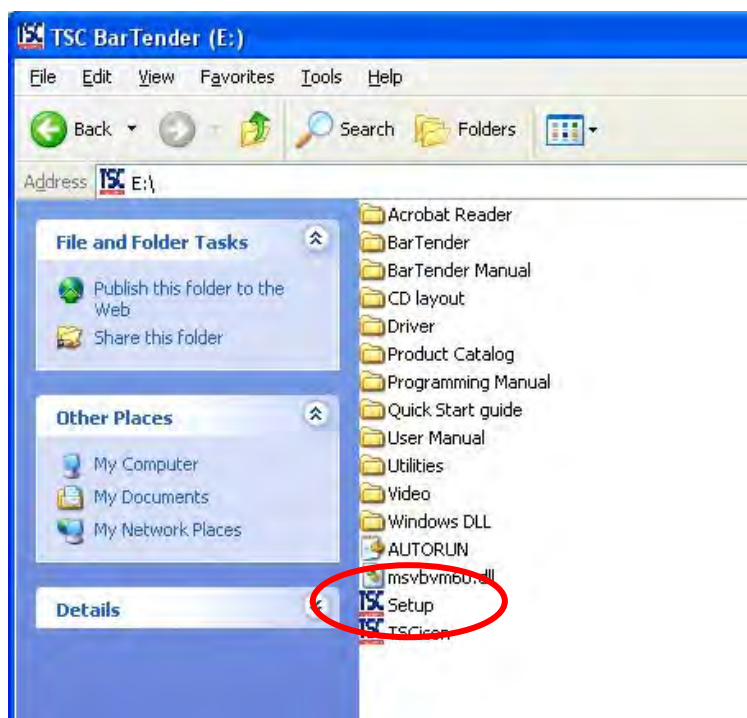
TSC BarTender (E:)

File Edit View Favorites Tools Help

Back Search Folders

Address E:\

File and Folder Tasks

Publish this folder to the Web

Share this folder

Other Places

My Computer

My Documents

My Network Places

Details

Acrobat Reader
BarTender
BarTender Manual
CD layout
Driver
Product Catalog
Programming Manual
Quick Start guide
User Manual
Utilities
Video
Windows DLL
AUTORUN
msvbvm60.dll
Setup
TSCicon